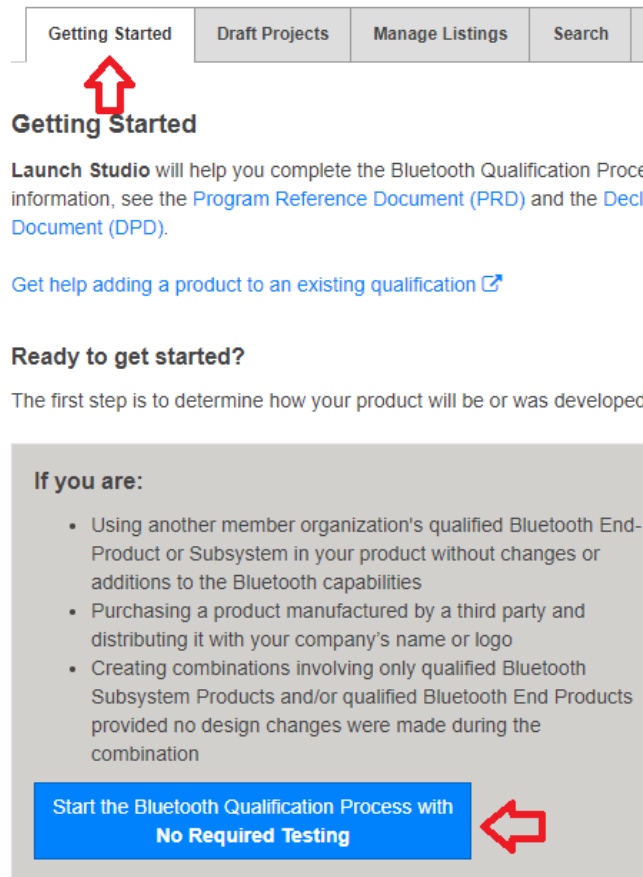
Getting Started | Draft Projects | Manage Listings | Search

Getting Started

Launch Studio will help you complete the Bluetooth Qualification Proce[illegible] information, see the Program Reference Document (PRD) and the Decl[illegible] Document (DPD).

Get help adding a product to an existing qualification

Ready to get started?

The first step is to determine how your product will be or was developed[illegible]

If you are:

- Using another member organization's qualified Bluetooth End-Product or Subsystem in your product without changes or additions to the Bluetooth capabilities
- Purchasing a product manufactured by a third party and distributing it with your company's name or logo
- Creating combinations involving only qualified Bluetooth Subsystem Products and/or qualified Bluetooth End Products provided no design changes were made during the combination

Start the Bluetooth Qualification Process with No Required Testing